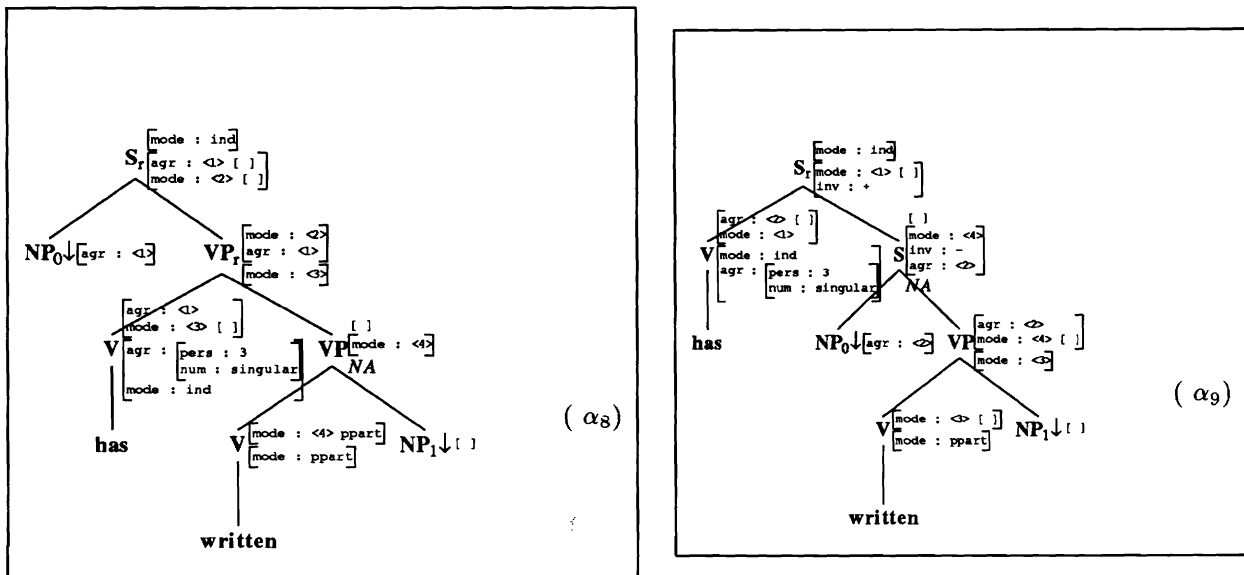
$S_r$ mode : ind
agr : <1> [ ]
mode : <2> [ ]

$NP_0\downarrow$ agr : <1>

$VP_r$ mode : <2>
agr : <1>
mode : <3>

V agr : <1>
mode : <3> [ ]
agr : pers : 3
num : singular
mode : ind

VP [ ]
mode : <4>
NA

has

V mode : <4> ppart
mode : ppart

$NP_1\downarrow$ [ ]

written

( $\alpha_8$ )

$S_r$ mode : ind
mode : <1> [ ]
inv : +

V agr : <2> [ ]
mode : <1>
mode : ind
agr : pers : 3
num : singular

S [ ]
mode : <4>
inv : -
agr : <2>
NA

has

$NP_0\downarrow$ agr : <2>

VP agr : <2>
mode : <4> [ ]
mode : <3>

V mode : <3> [ ]
mode : ppart

$NP_1\downarrow$ [ ]

written

( $\alpha_9$ )